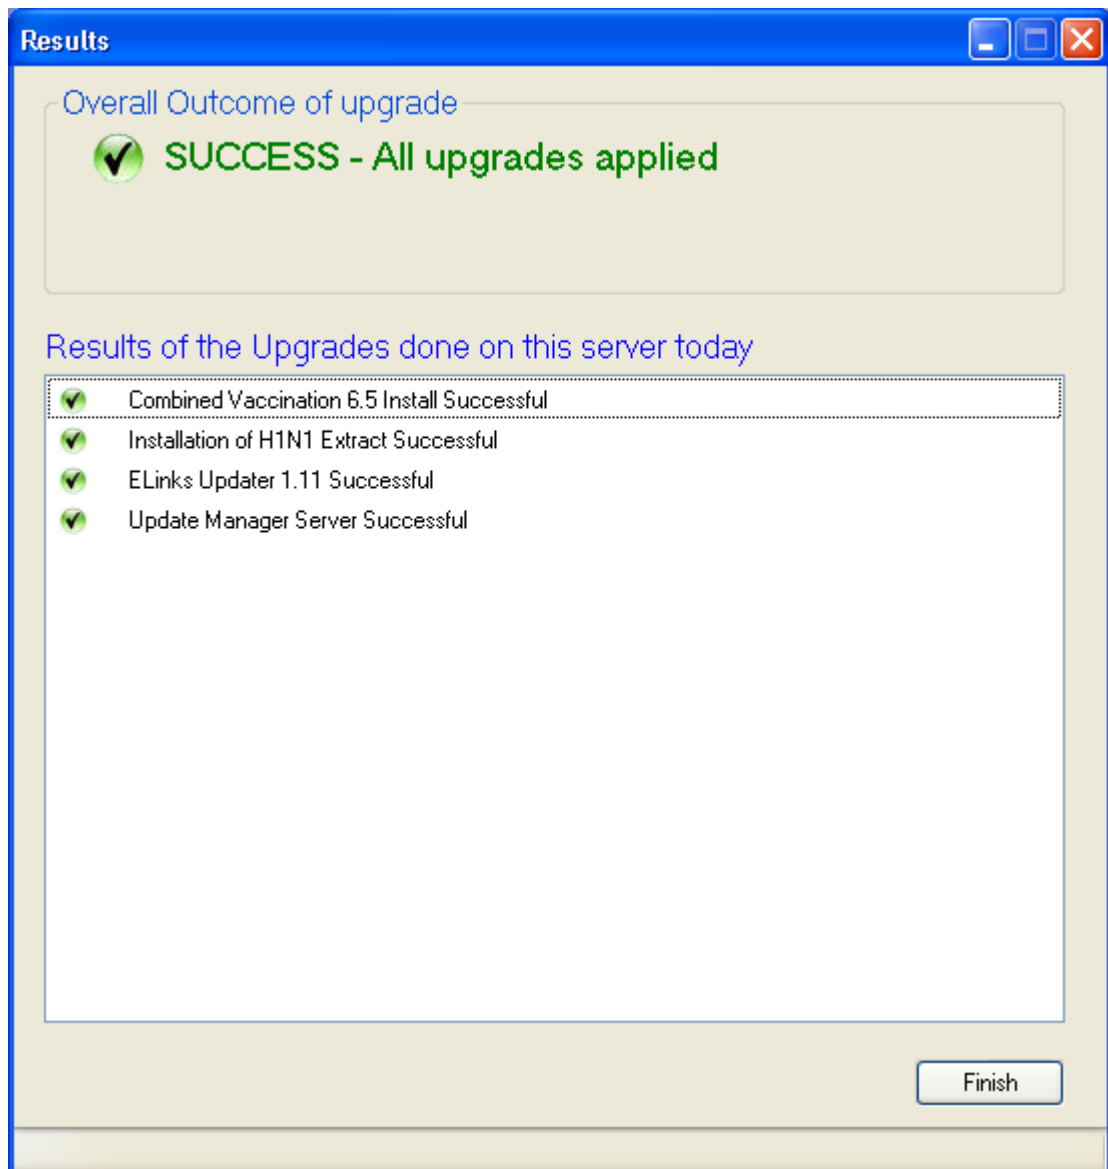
Results

Overall Outcome of upgrade

SUCCESS - All upgrades applied

Results of the Upgrades done on this server today

Combined Vaccination 6.5 Install Successful
Installation of H1N1 Extract Successful
ELinks Updater 1.11 Successful
Update Manager Server Successful

Finish